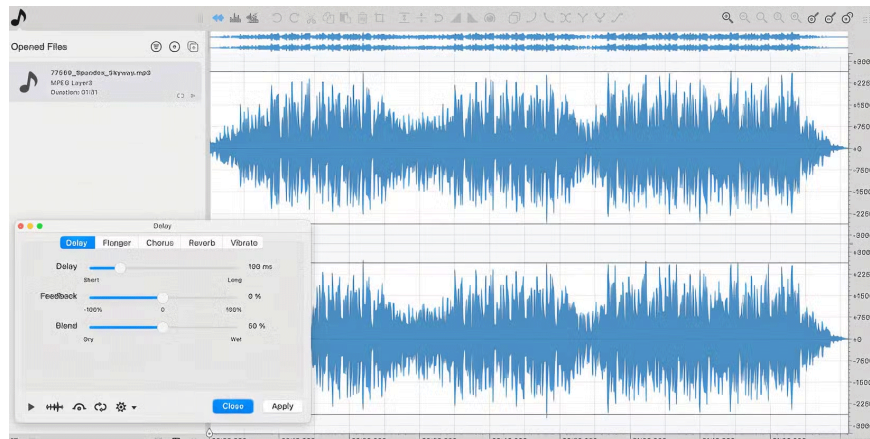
Opened Files

77569_Spandos_Skyway.mp3
MPEG Layer3
Duration: 01:31

+3000
+2250
+1500
+750
+0
-750
-1500
-2250
-3000
+2250
+1500
+750
+0
-750
-1500
-2250
-3000

Delay

Delay Flanger Chorus Reverb Vibrato

Delay 100 ms
Short Long

Feedback 0 %
-100% 0 100%

Blend 50 %
Dry Wet

Close Apply